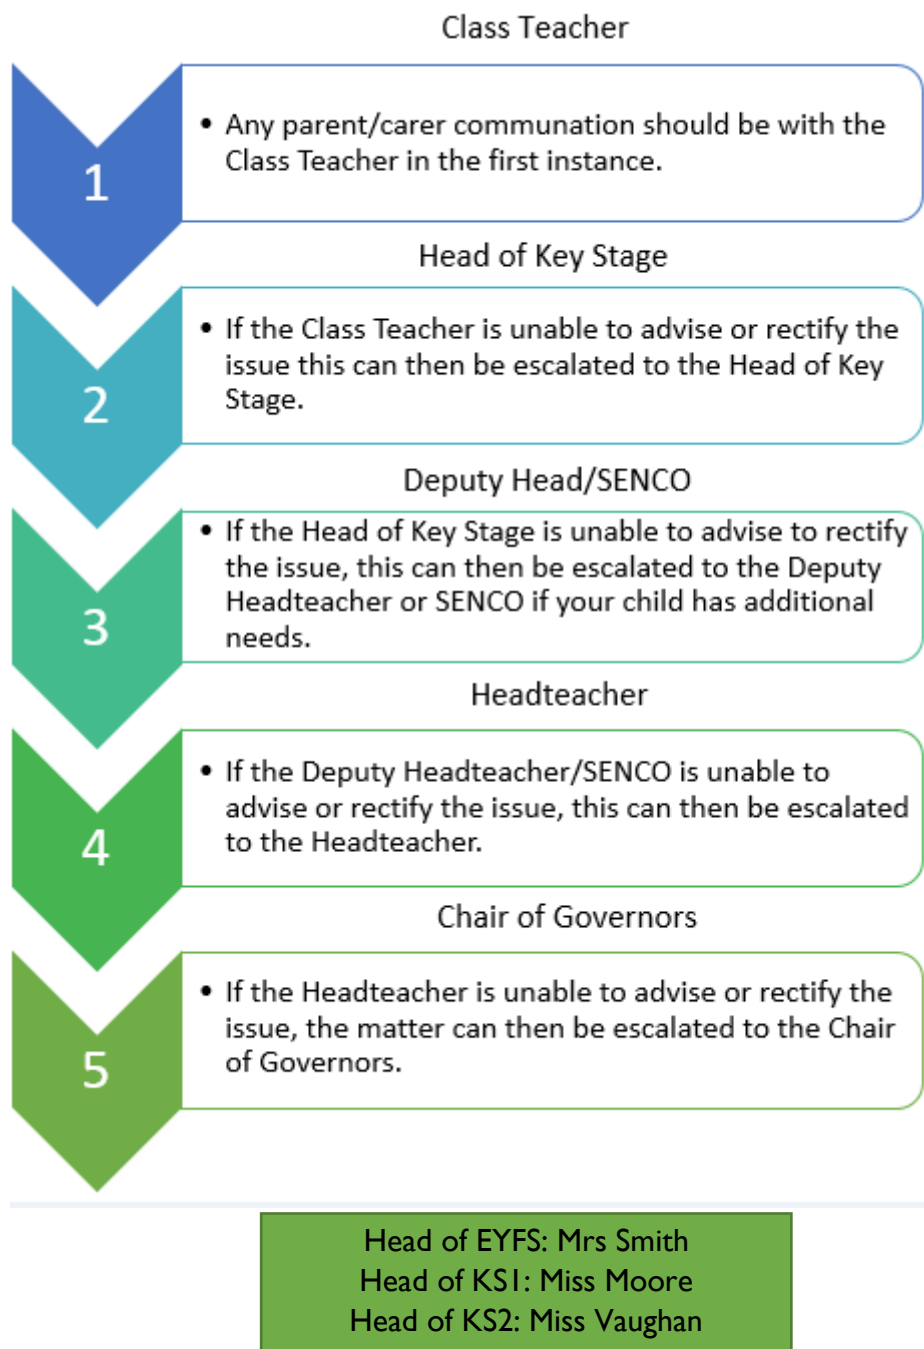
Class Teacher

1

• Any parent/carer communation should be with the Class Teacher in the first instance.

Head of Key Stage

2

• If the Class Teacher is unable to advise or rectify the issue this can then be escalated to the Head of Key Stage.

Deputy Head/SENCO

3

• If the Head of Key Stage is unable to advise to rectify the issue, this can then be escalated to the Deputy Headteacher or SENCO if your child has additional needs.

Headteacher

4

• If the Deputy Headteacher/SENCO is unable to advise or rectify the issue, this can then be escalated to the Headteacher.

Chair of Governors

5

• If the Headteacher is unable to advise or rectify the issue, the matter can then be escalated to the Chair of Governors.

Head of EYFS: Mrs Smith
Head of KS1: Miss Moore
Head of KS2: Miss Vaughan